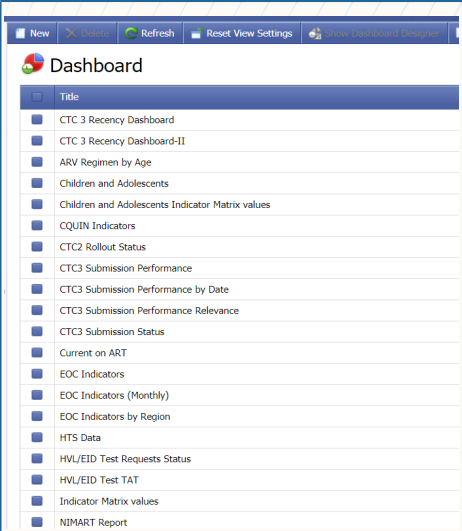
New Delete Refresh Reset View Settings Show Dashboard Designer

Dashboard

| | Title |
|---|---|
| | CTC 3 Recency Dashboard |
| | CTC 3 Recency Dashboard-II |
| | ARV Regimen by Age |
| | Children and Adolescents |
| | Children and Adolescents Indicator Matrix values |
| | CQUIN Indicators |
| | CTC2 Rollout Status |
| | CTC3 Submission Performance |
| | CTC3 Submission Performance by Date |
| | CTC3 Submission Performance Relevance |
| | CTC3 Submission Status |
| | Current on ART |
| | EOC Indicators |
| | EOC Indicators (Monthly) |
| | EOC Indicators by Region |
| | HTS Data |
| | HVL/EID Test Requests Status |
| | HVL/EID Test TAT |
| | Indicator Matrix values |
| | NIMART Report |